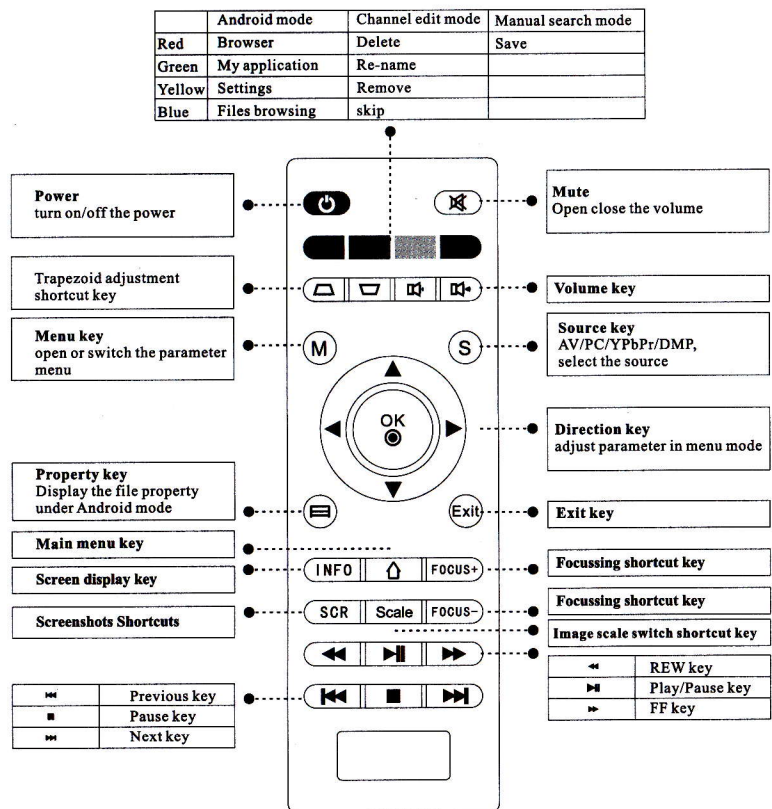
|  | Android mode | Channel edit mode | Manual search mode |
|---|---|---|---|
| Red | Browser | Delete | Save |
| Green | My application | Re-name |  |
| Yellow | Settings | Remove |  |
| Blue | Files browsing | skip |  |

**Power**
turn on/off the power

**Mute**
Open close the volume

Trapezoid adjustment shortcut key

**Volume key**

**Menu key**
open or switch the parameter menu

M

S

**Source key**
AV/PC/YPbPr/DMP, select the source

OK

**Direction key**
adjust parameter in menu mode

**Property key**
Display the file property under Android mode

Exit

**Exit key**

**Main menu key**

**Screen display key**

INFO

FOCUS+

**Focussing shortcut key**

**Screenshots Shortcuts**

SCR

Scale

FOCUS-

**Focussing shortcut key**

**Image scale switch shortcut key**

| ⏮ | Previous key |
|---|---|
| ■ | Pause key |
| ⏭ | Next key |

| ◀◀ | REW key |
|---|---|
| ▶ǁ | Play/Pause key |
| ▶▶ | FF key |